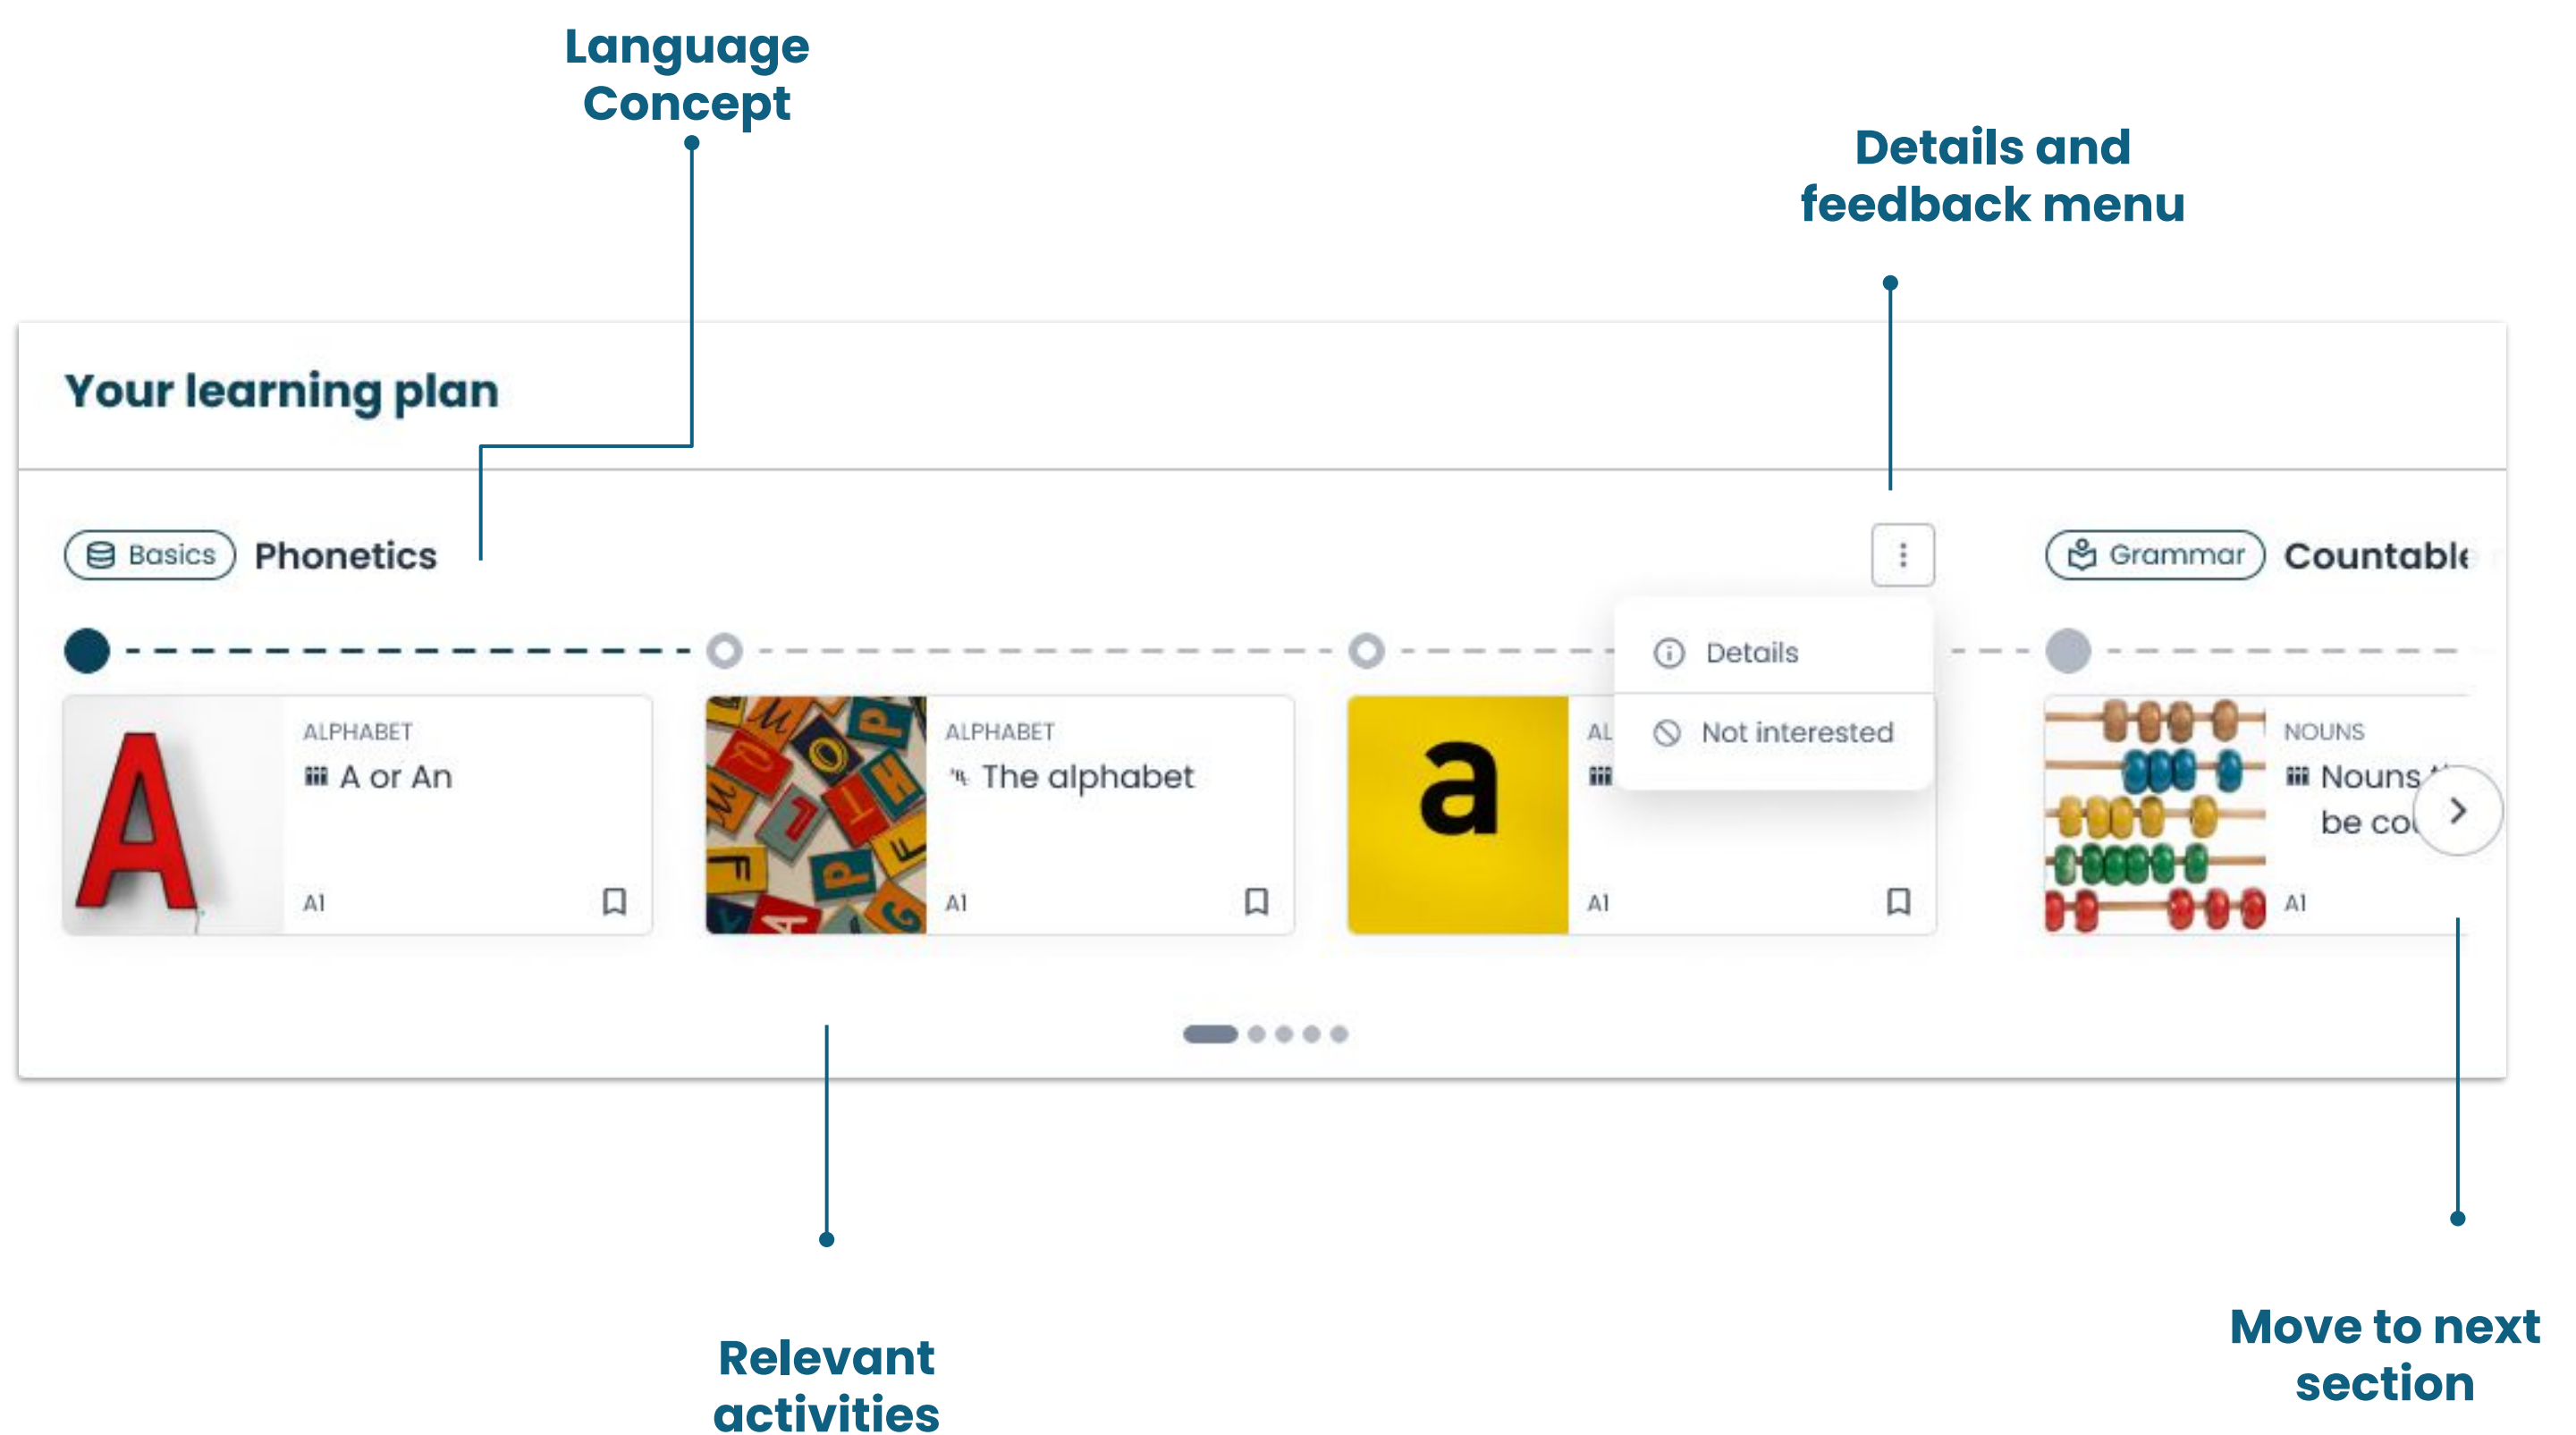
Language Concept

Details and feedback menu

Your learning plan

Basics Phonetics

Grammar Countable

Details

Not interested

ALPHABET
A or An
A1

ALPHABET
The alphabet
A1

AL
A1

NOUNS
Nouns
be co
A1

Relevant activities

Move to next section